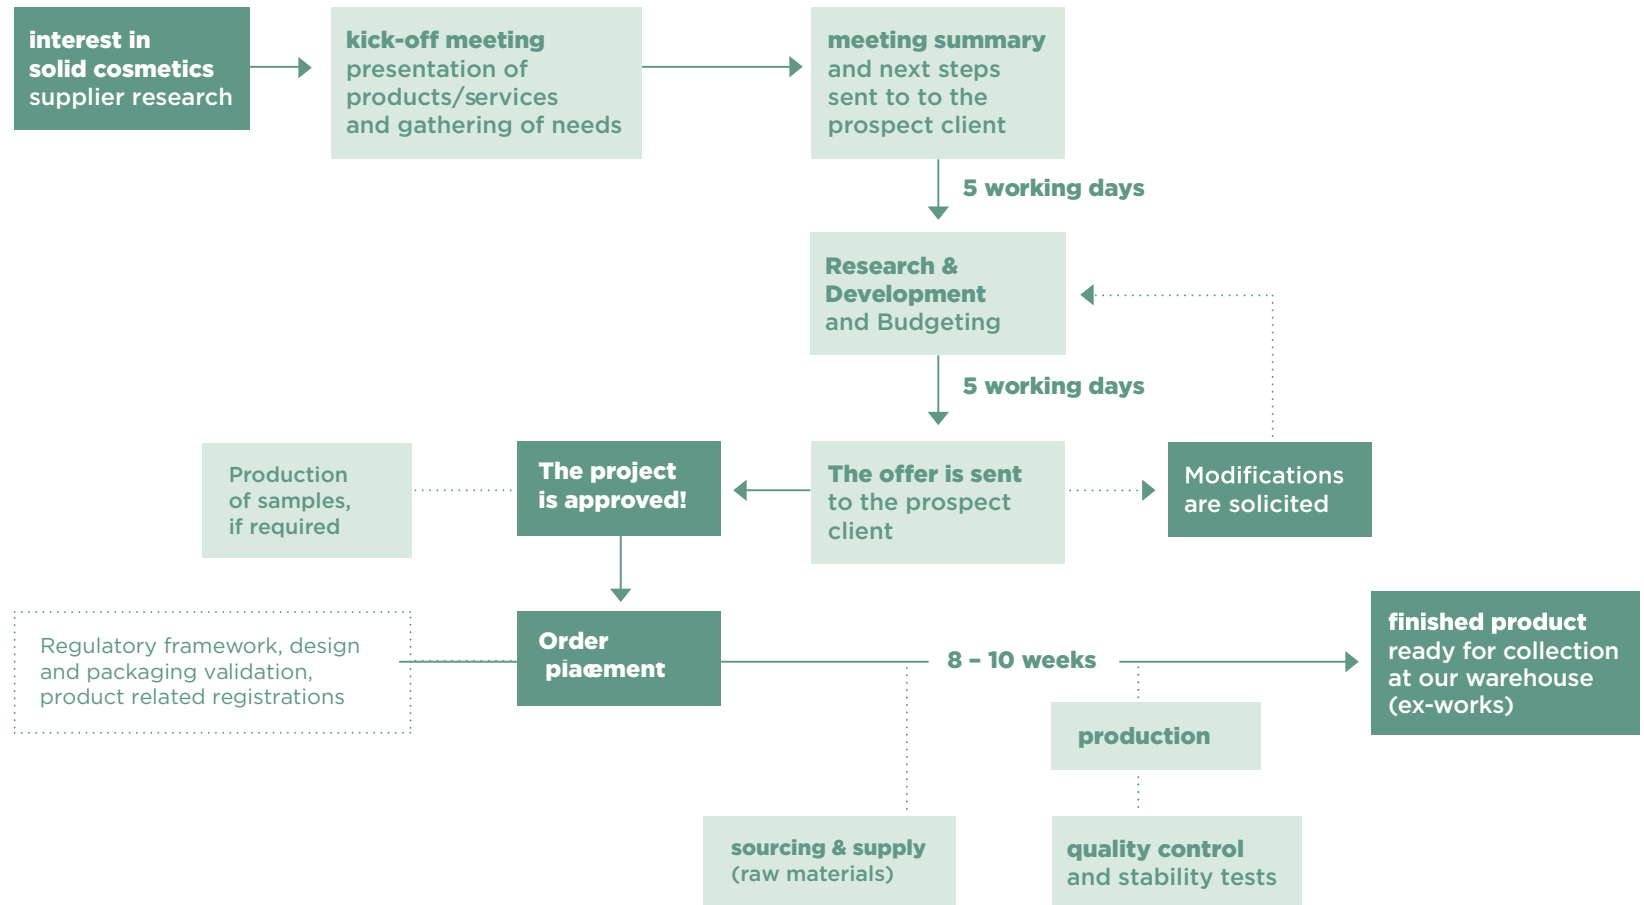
interest in solid cosmetics supplier research

kick-off meeting presentation of products/services and gathering of needs

meeting summary and next steps sent to the prospect client

5 working days

Research & Development and Budgeting

5 working days

Production of samples, if required

The project is approved!

The offer is sent to the prospect client

Modifications are solicited

Regulatory framework, design and packaging validation, product related registrations

Order piaœment

8 - 10 weeks

finished product ready for collection at our warehouse (ex-works)

production

sourcing & supply (raw materials)

quality control and stability tests